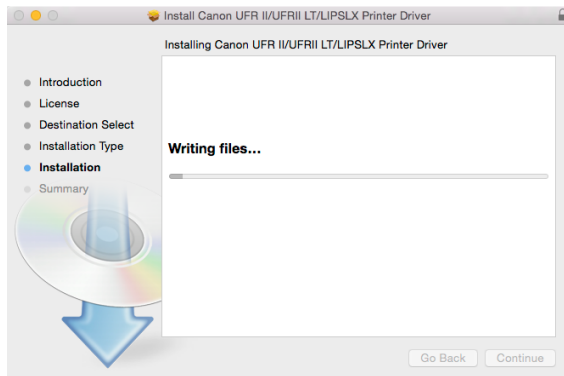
Install Canon UFR II/UFRII LT/LIPSLX Printer Driver

Installing Canon UFR II/UFRII LT/LIPSLX Printer Driver

Introduction
License
Destination Select
Installation Type
Installation
Summary

Writing files...

Go Back
Continue